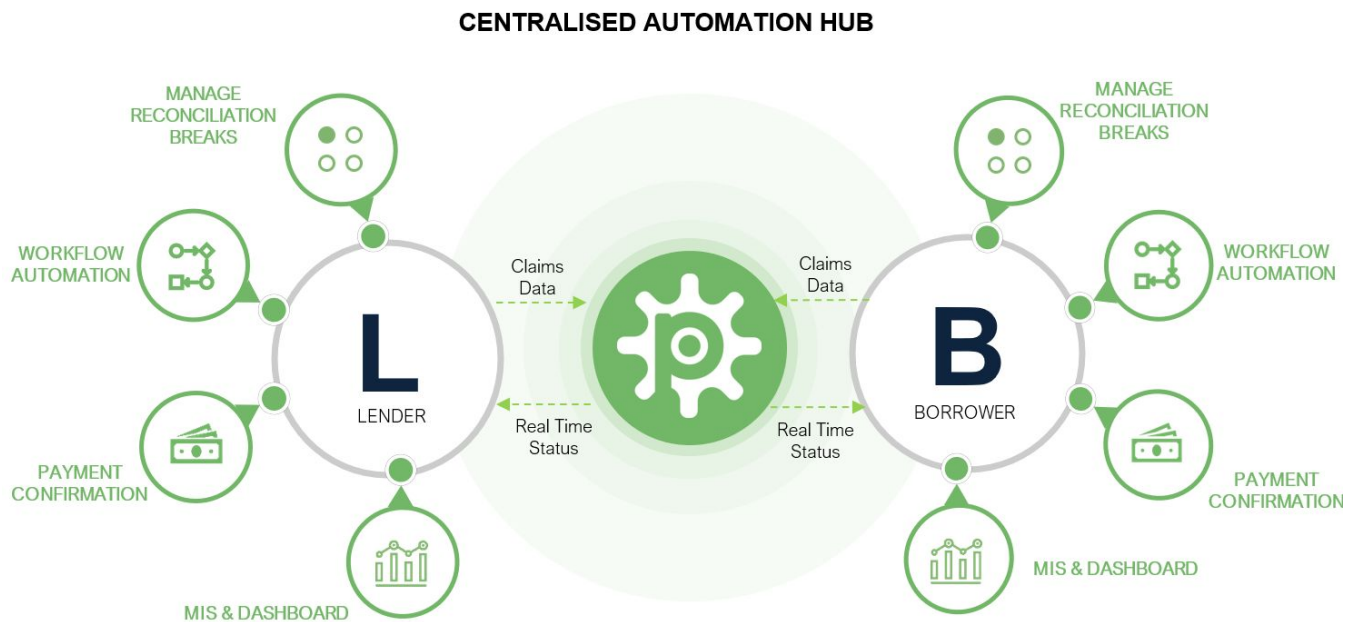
CENTRALISED AUTOMATION HUB

MANAGE RECONCILIATION BREAKS

WORKFLOW AUTOMATION

PAYMENT CONFIRMATION

MIS & DASHBOARD

L

LENDER

Claims Data

Real Time Status

Claims Data

Real Time Status

B

BORROWER

MANAGE RECONCILIATION BREAKS

WORKFLOW AUTOMATION

PAYMENT CONFIRMATION

MIS & DASHBOARD